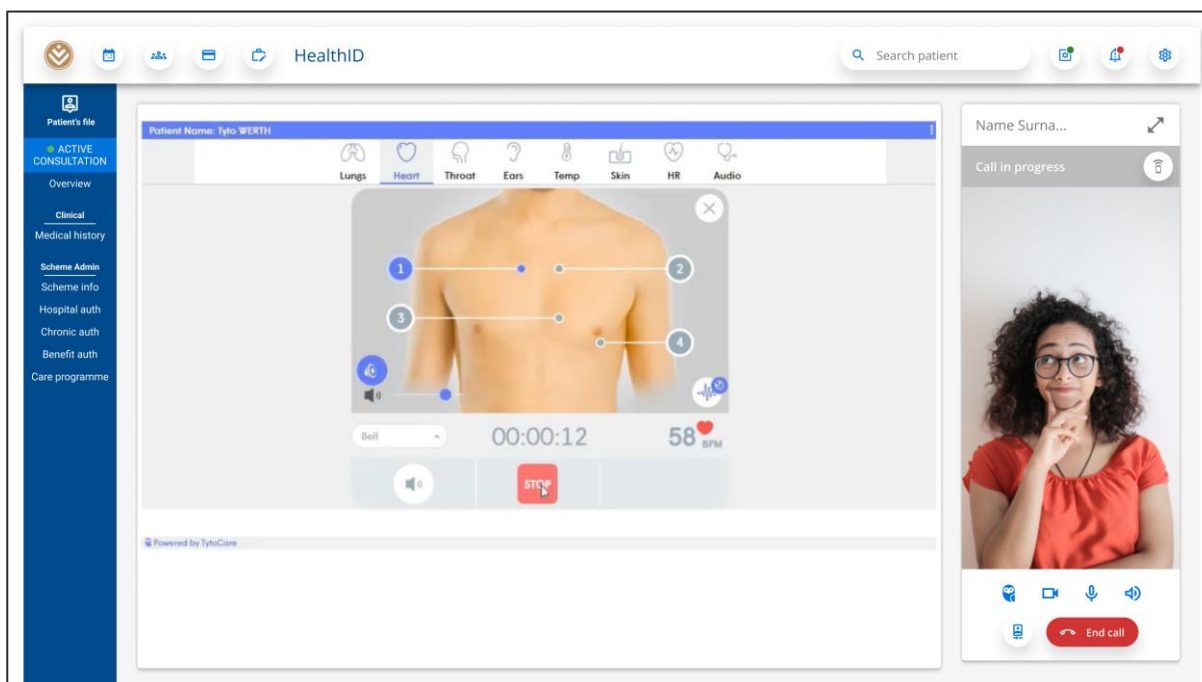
HealthID

Search patient

Patient's file

ACTIVE CONSULTATION

Overview

Clinical

Medical history

Scheme Admin

Scheme info

Hospital auth

Chronic auth

Benefit auth

Care programme

Patient Name: Tyto WERTH

Lungs Heart Throat Ears Temp Skin HR Audio

1 2 3 4

Bell

00:00:12

58 BPM

STOP

Powered by TytoCare

Name Surna...

Call in progress

End call